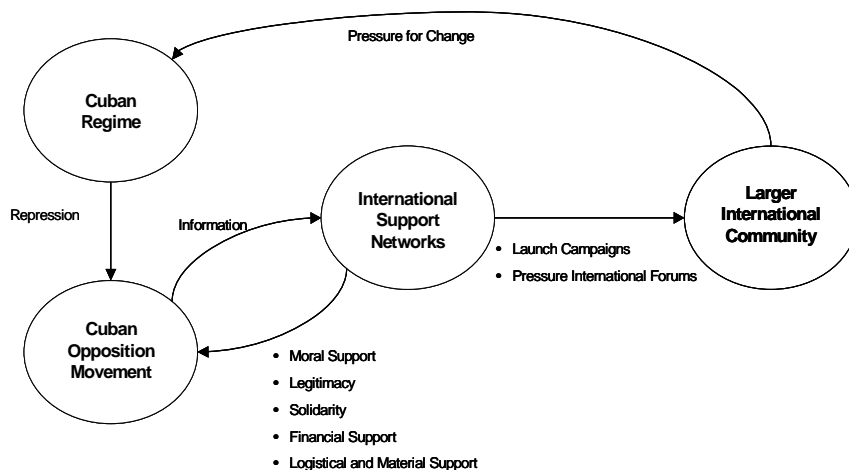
Pressure for Change

Cuban Regime

Repression

Information

International Support Networks

Larger International Community

• Launch Campaigns
• Pressure International Forums

Cuban Opposition Movement

• Moral Support
• Legitimacy
• Solidarity
• Financial Support
• Logistical and Material Support